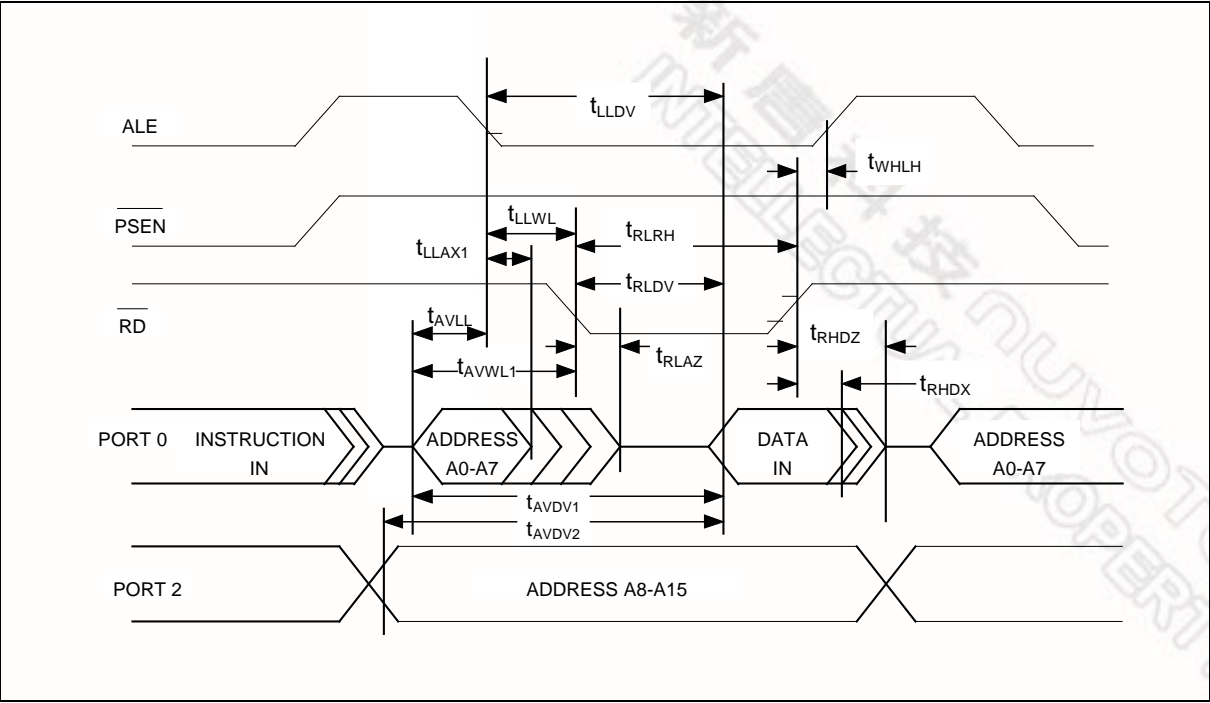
ALE

$t_{LLDV}$

$t_{WHLH}$

$\overline{PSEN}$

$t_{LLWL}$

$t_{RLRH}$

$t_{LLAX1}$

$t_{RLDV}$

$\overline{RD}$

$t_{AVLL}$

$t_{AVWL1}$

$t_{RLAZ}$

$t_{RHDZ}$

$t_{RHDX}$

PORT 0 INSTRUCTION IN

ADDRESS A0-A7

DATA IN

ADDRESS A0-A7

$t_{AVDV1}$

$t_{AVDV2}$

PORT 2

ADDRESS A8-A15

新唐科技 NUVOTON INTELLECTUAL PROPERTY